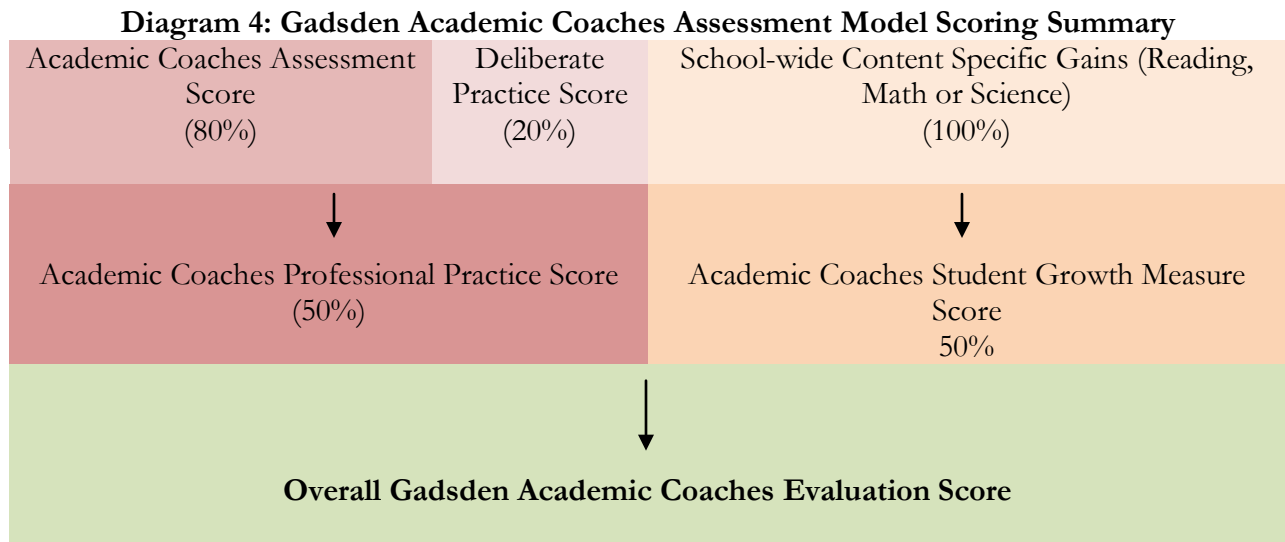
**Diagram 4: Gadsden Academic Coaches Assessment Model Scoring Summary**

Academic Coaches Assessment Score (80%)

Deliberate Practice Score (20%)

School-wide Content Specific Gains (Reading, Math or Science) (100%)

Academic Coaches Professional Practice Score (50%)

Academic Coaches Student Growth Measure Score 50%

**Overall Gadsden Academic Coaches Evaluation Score**